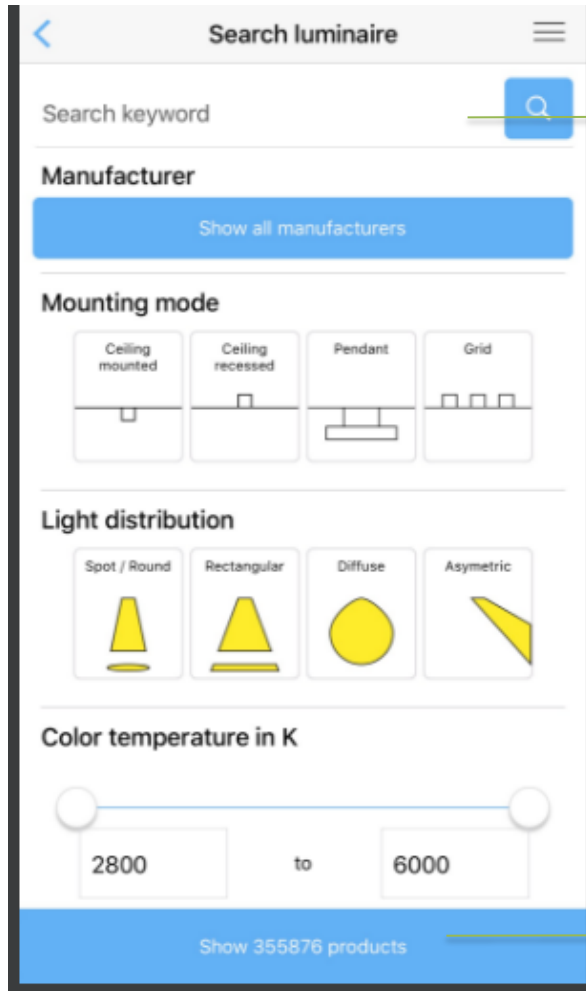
Search luminaire

Search keyword

Manufacturer

Show all manufacturers

Mounting mode

Ceiling mounted

Ceiling recessed

Pendant

Grid

Light distribution

Spot / Round

Rectangular

Diffuse

Asymetric

Color temperature in K

2800

to

6000

Show 355876 products